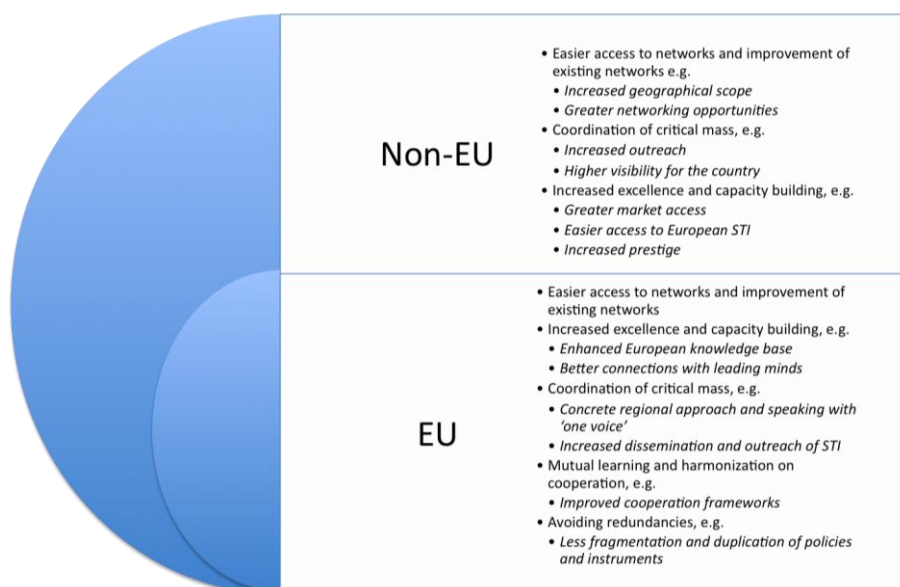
Non-EU

• Easier access to networks and improvement of existing networks e.g.
• *Increased geographical scope*
• *Greater networking opportunities*
• Coordination of critical mass, e.g.
• *Increased outreach*
• *Higher visibility for the country*
• Increased excellence and capacity building, e.g.
• *Greater market access*
• *Easier access to European STI*
• *Increased prestige*

EU

• Easier access to networks and improvement of existing networks
• Increased excellence and capacity building, e.g.
• *Enhanced European knowledge base*
• *Better connections with leading minds*
• Coordination of critical mass, e.g.
• *Concrete regional approach and speaking with 'one voice'*
• *Increased dissemination and outreach of STI*
• Mutual learning and harmonization on cooperation, e.g.
• *Improved cooperation frameworks*
• Avoiding redundancies, e.g.
• *Less fragmentation and duplication of policies and instruments*